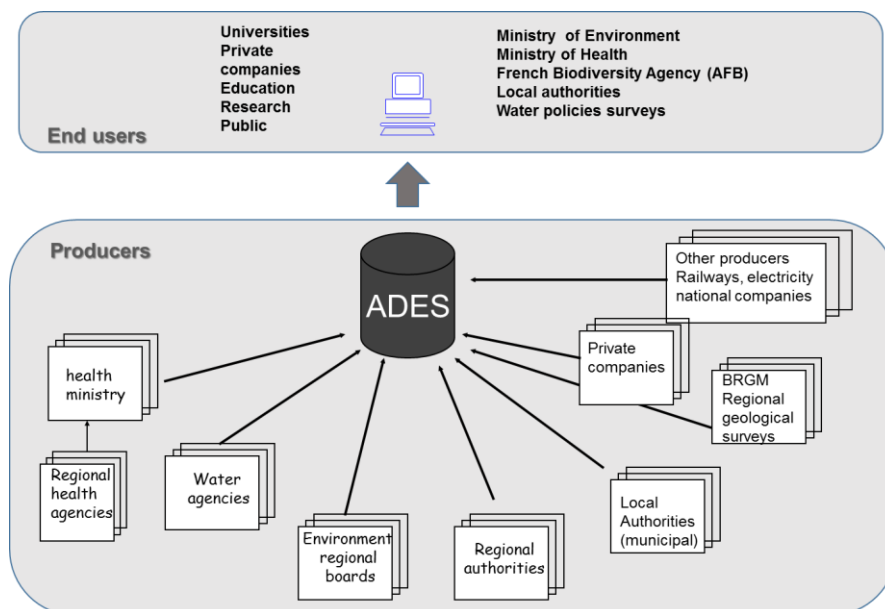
Universities
Private companies
Education
Research
Public

Ministry of Environment
Ministry of Health
French Biodiversity Agency (AFB)
Local authorities
Water policies surveys

End users

Producers

ADES

Other producers
Railways, electricity national companies

Private companies

BRGM
Regional geological surveys

health ministry

Regional health agencies

Water agencies

Environment regional boards

Regional authorities

Local Authorities (municipal)